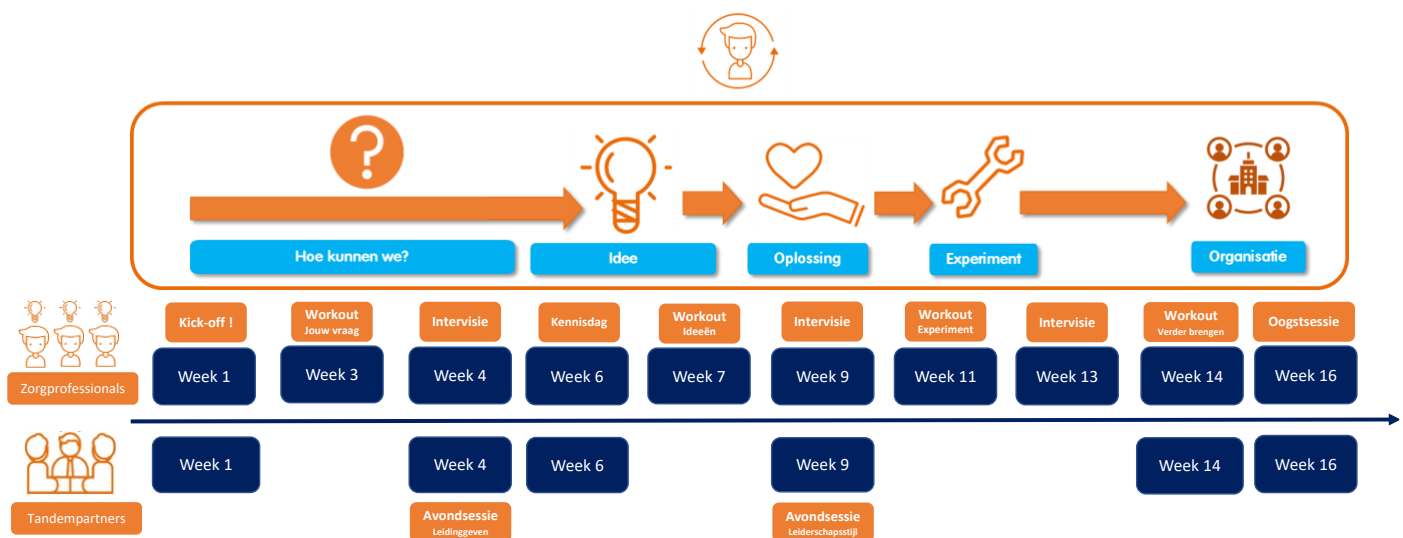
Hoe kunnen we?

Idee

Oplossing

Experiment

Organisatie

Zorgprofessionals

Kick-off !
Week 1

Workout
Jouw vraag
Week 3

Intervisie
Week 4

Kennisdag
Week 6

Workout
Ideeën
Week 7

Intervisie
Week 9

Workout
Experiment
Week 11

Intervisie
Week 13

Workout
Verder brengen
Week 14

Oogstsessie
Week 16

Tandempartners

Week 1

Week 4
Avondsessie
Leidinggeven

Week 6

Week 9
Avondsessie
Leiderschapsstijl

Week 14

Week 16